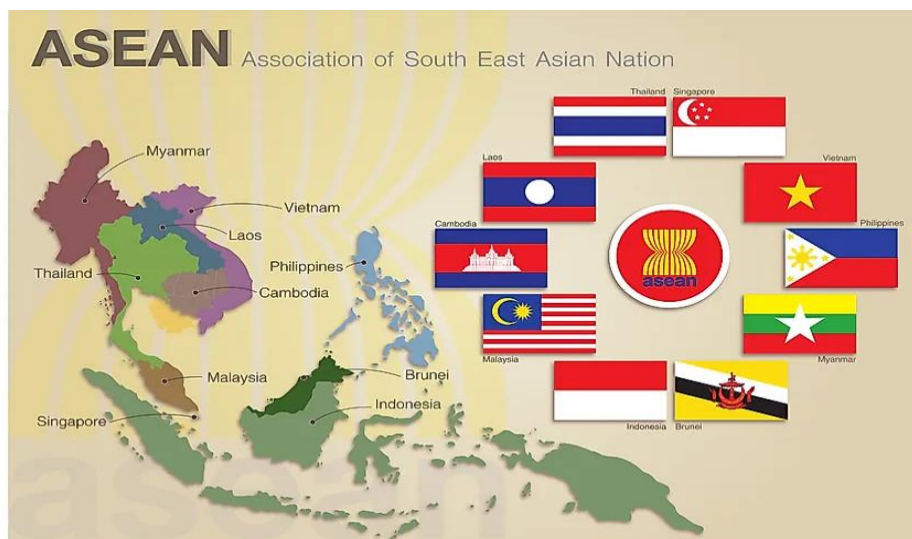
ASEAN Association of South East Asian Nation

Myanmar
Vietnam
Laos
Thailand
Philippines
Cambodia
Malaysia
Brunei
Indonesia
Singapore

Thailand
Singapore
Laos
Vietnam
Cambodia
Philippines
asean
Malaysia
Myanmar
Indonesia
Brunei

asean